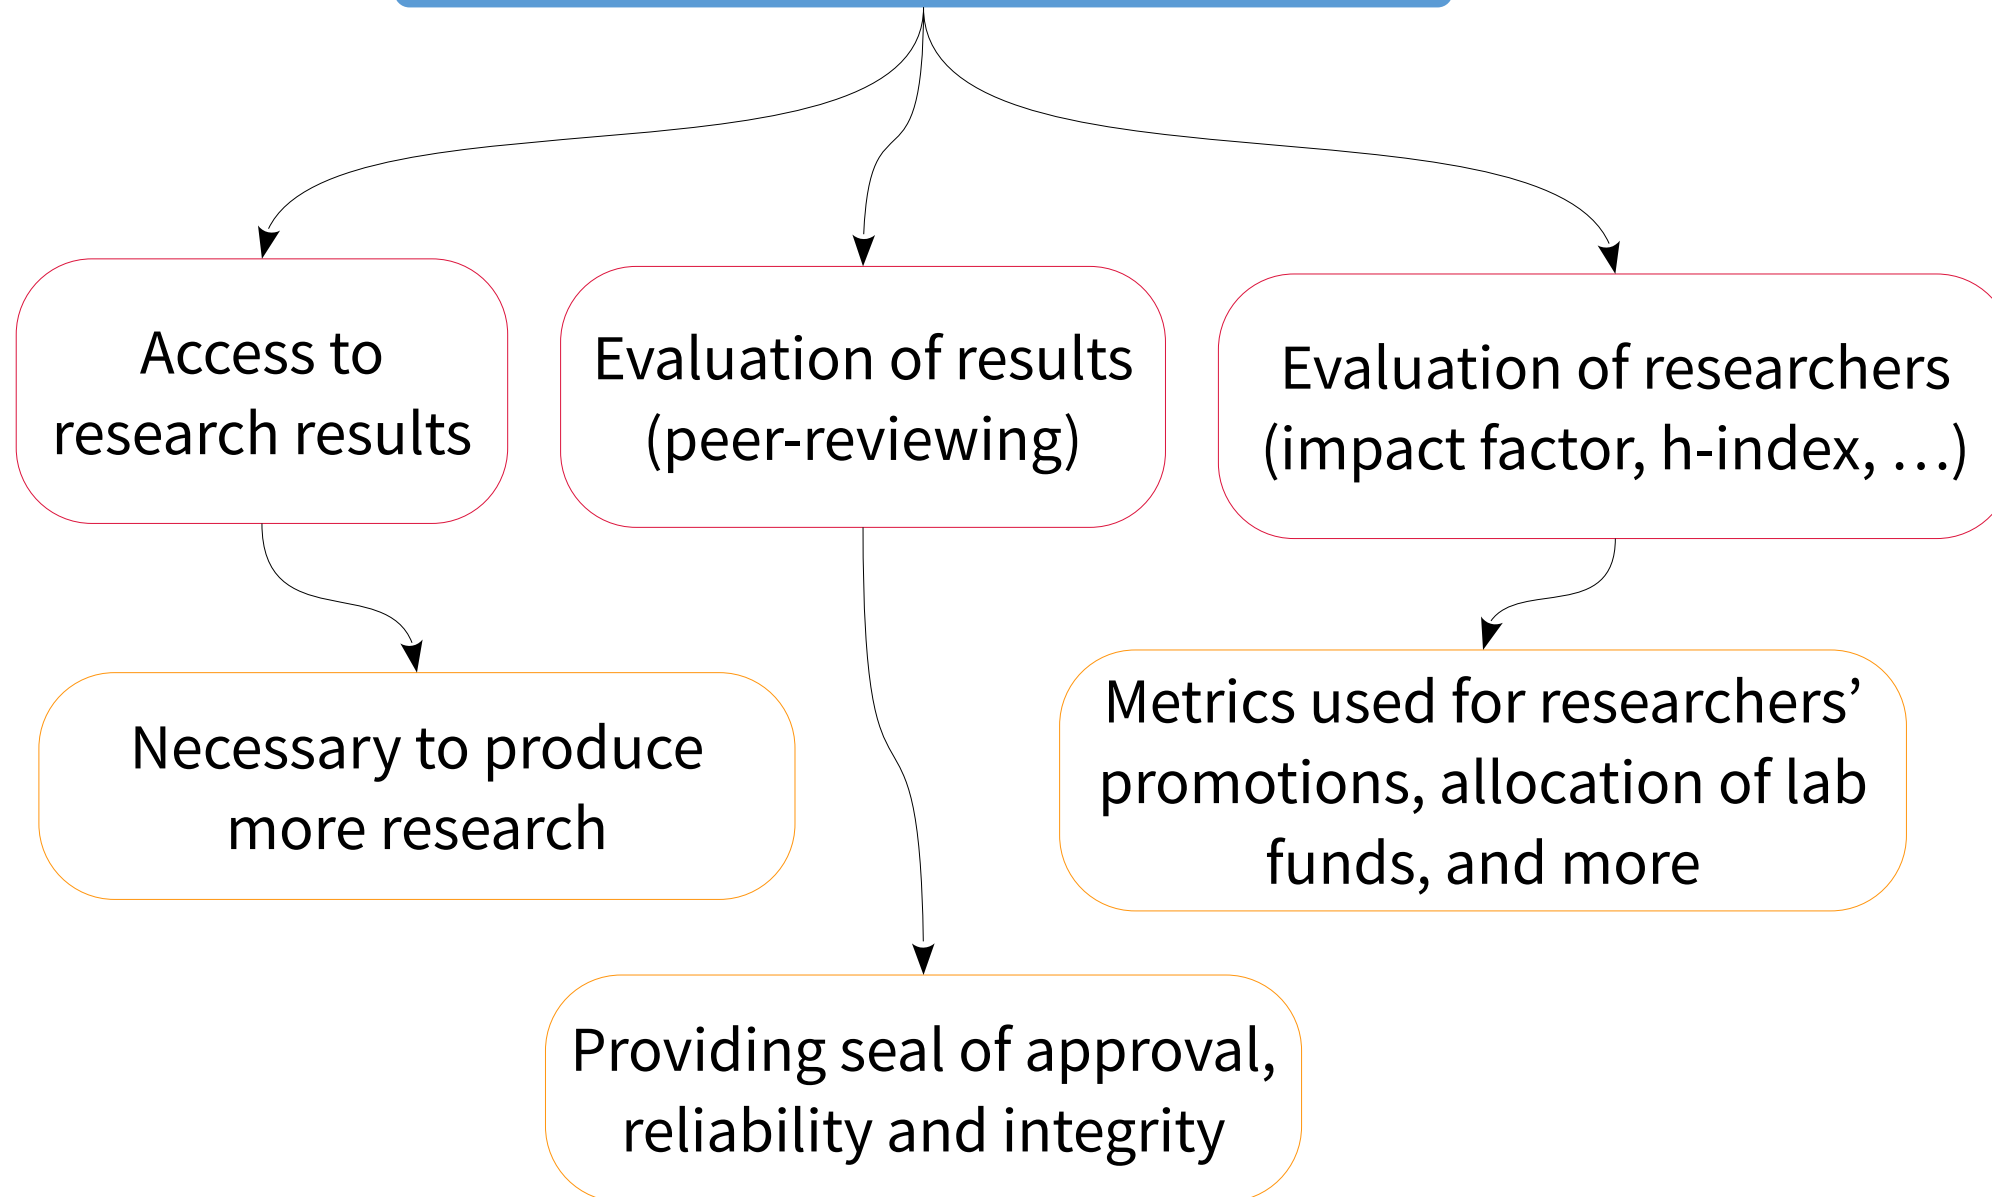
Access to research results

Evaluation of results (peer-reviewing)

Evaluation of researchers (impact factor, h-index, …)

Necessary to produce more research

Metrics used for researchers' promotions, allocation of lab funds, and more

Providing seal of approval, reliability and integrity